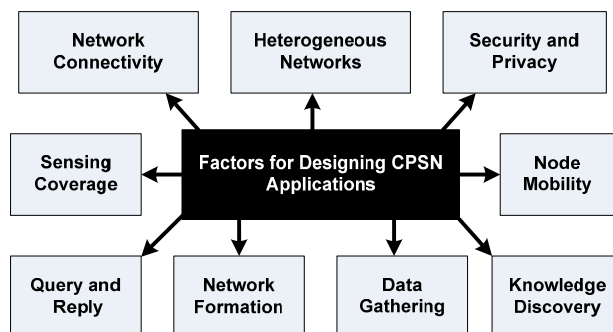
Network Connectivity

Heterogeneous Networks

Security and Privacy

Sensing Coverage

Factors for Designing CPSN Applications

Node Mobility

Query and Reply

Network Formation

Data Gathering

Knowledge Discovery